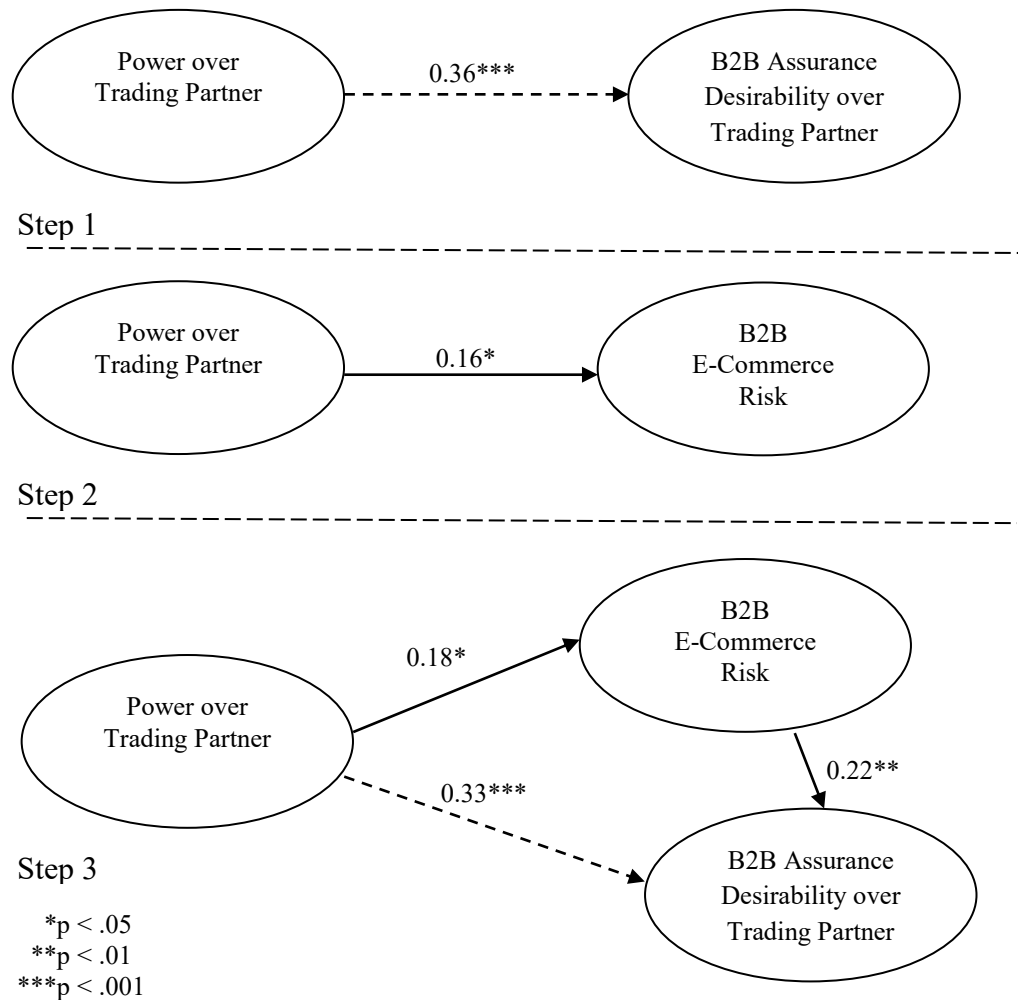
Power over Trading Partner

0.36***

B2B Assurance Desirability over Trading Partner

Step 1

Power over Trading Partner

0.16*

B2B E-Commerce Risk

Step 2

B2B E-Commerce Risk

0.18*

Power over Trading Partner

0.22**

0.33***

Step 3

B2B Assurance Desirability over Trading Partner

*p < .05
**p < .01
***p < .001